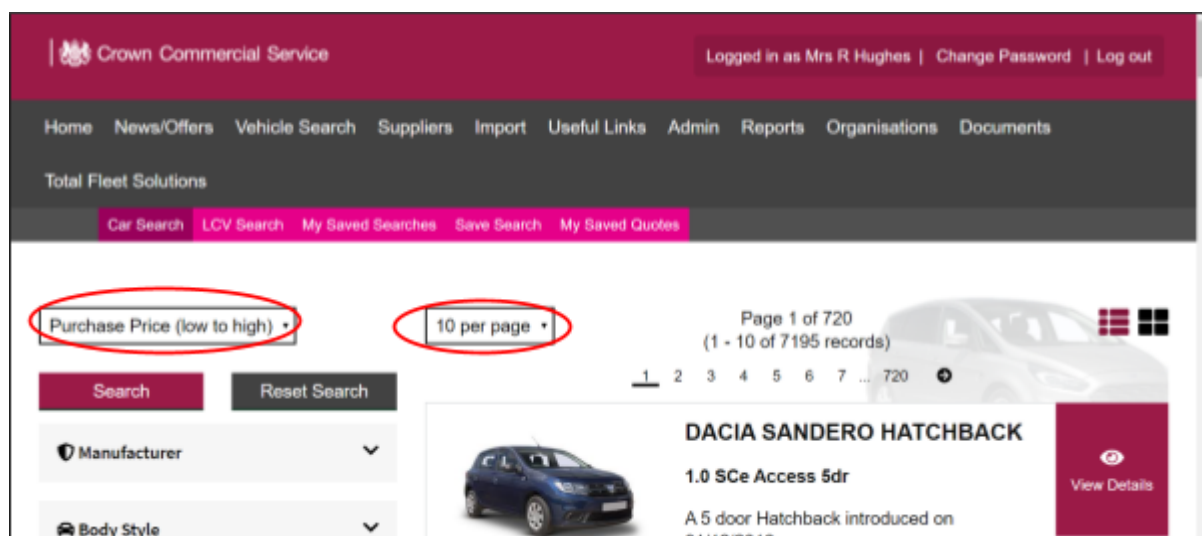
Crown Commercial Service

Logged in as Mrs R Hughes | Change Password | Log out

Home News/Offers Vehicle Search Suppliers Import Useful Links Admin Reports Organisations Documents

Total Fleet Solutions

Car Search LCV Search My Saved Searches Save Search My Saved Quotes

Purchase Price (low to high)

10 per page

Page 1 of 720
(1 - 10 of 7195 records)

1 2 3 4 5 6 7 ... 720

Search

Reset Search

Manufacturer

Body Style

DACIA SANDERO HATCHBACK

1.0 SCe Access 5dr

A 5 door Hatchback introduced on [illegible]

View Details